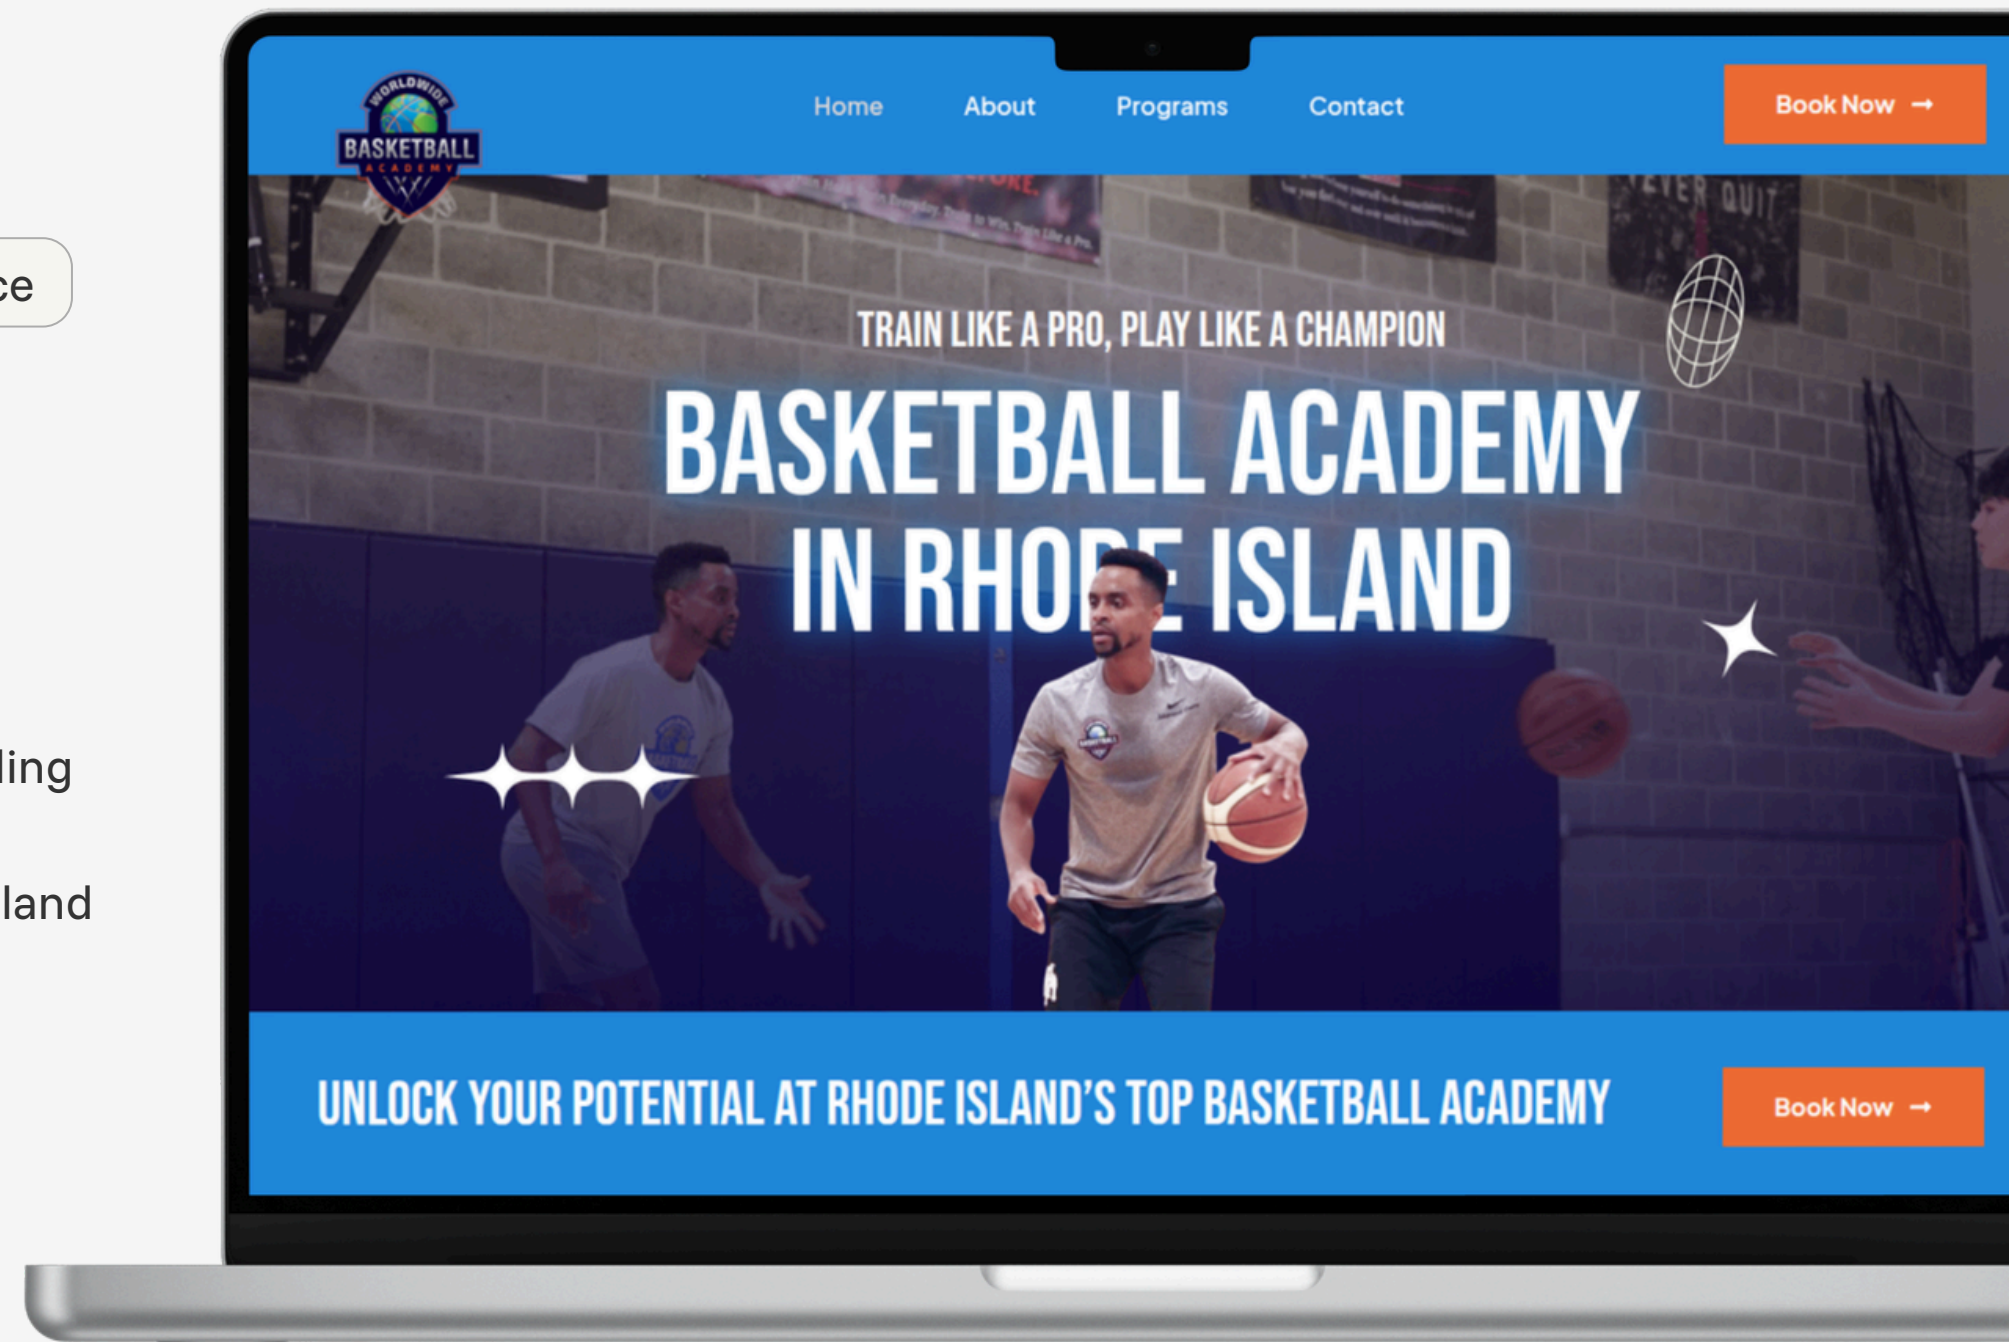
ce

ling

land

WORLDWIDE
BASKETBALL
ACADEMY

Home About Programs Contact

Book Now →

NEVER QUIT

TRAIN LIKE A PRO, PLAY LIKE A CHAMPION

BASKETBALL ACADEMY IN RHODE ISLAND

UNLOCK YOUR POTENTIAL AT RHODE ISLAND'S TOP BASKETBALL ACADEMY

Book Now →